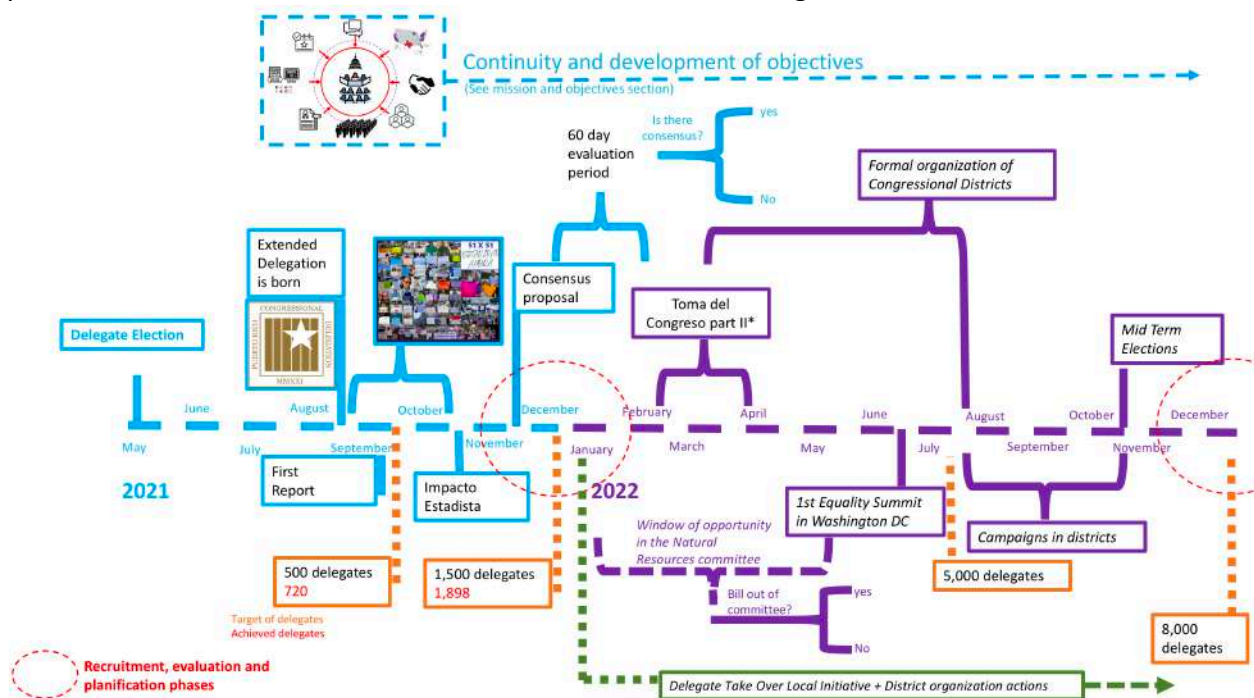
Continuity and development of objectives
(See mission and objectives section)

60 day evaluation period

Is there consensus?

yes

No

Formal organization of Congressional Districts

Extended Delegation is born

CONGRESSIONAL
PUERTO RICO
DELEGATION
MMXXI

Consensus proposal

Toma del Congreso part II*

Delegate Election

Mid Term Elections

May
June
July
August
September
October
November
December
2021

January
February
March
April
May
June
July
August
September
October
November
December
2022

First Report

Impacto Estadista

1st Equality Summit in Washington DC

Window of opportunity in the Natural Resources committee

Campaigns in districts

500 delegates
720

1,500 delegates
1,898

5,000 delegates

Bill out of committee?

yes

No

Target of delegates
Achieved delegates

8,000 delegates

Recruitment, evaluation and planification phases

Delegate Take Over Local Initiative + District organization actions